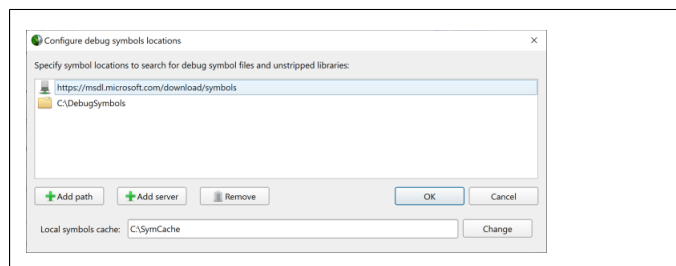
Configure debug symbols locations

×

Specify symbol locations to search for debug symbol files and unstripped libraries:

https://msdl.microsoft.com/download/symbols
C:\DebugSymbols

Add path | Add server | Remove | OK | Cancel

Local symbols cache: C:\SymCache | Change